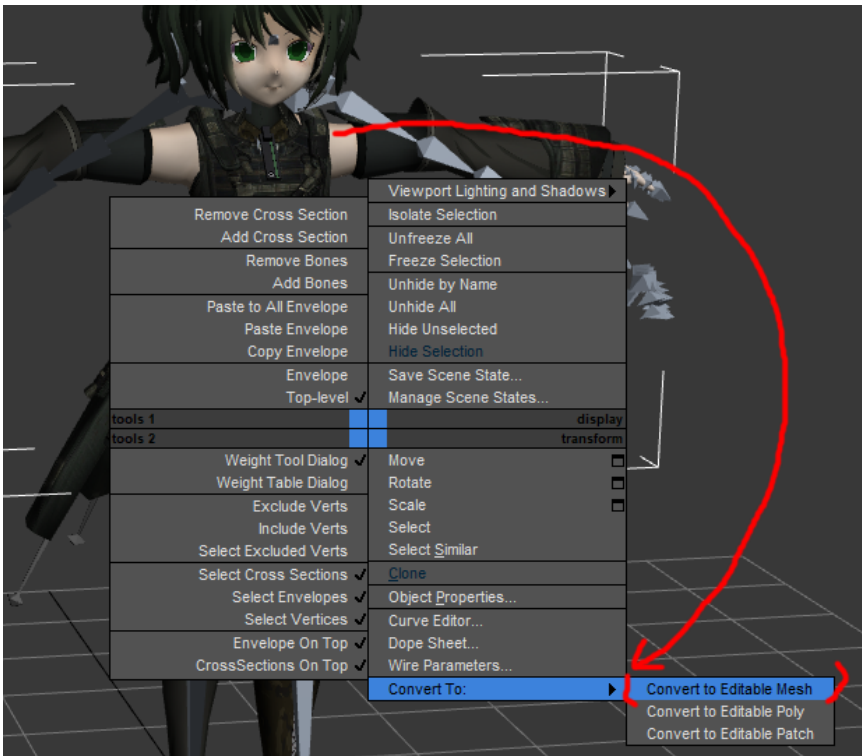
Viewport Lighting and Shadows
Isolate Selection
Unfreeze All
Freeze Selection
Unhide by Name
Unhide All
Hide Unselected
Hide Selection
Save Scene State...
Manage Scene States...

Remove Cross Section
Add Cross Section
Remove Bones
Add Bones
Paste to All Envelope
Paste Envelope
Copy Envelope
Envelope
Top-level ✓

tools 1
display
tools 2
transform

Weight Tool Dialog ✓
Weight Table Dialog
Exclude Verts
Include Verts
Select Excluded Verts
Select Cross Sections ✓
Select Envelopes ✓
Select Vertices ✓
Envelope On Top ✓
CrossSections On Top ✓

Move
Rotate
Scale
Select
Select Similar
Clone
Object Properties...
Curve Editor...
Dope Sheet...
Wire Parameters...
Convert To:

Convert to Editable Mesh
Convert to Editable Poly
Convert to Editable Patch